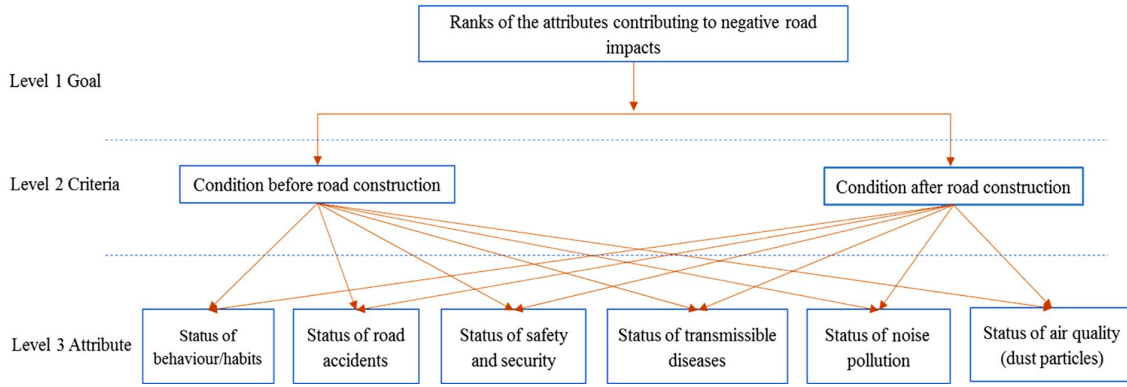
Ranks of the attributes contributing to negative road impacts

Level 1 Goal

Level 2 Criteria

Condition before road construction

Condition after road construction

Level 3 Attribute

Status of behaviour/habits

Status of road accidents

Status of safety and security

Status of transmissible diseases

Status of noise pollution

Status of air quality (dust particles)